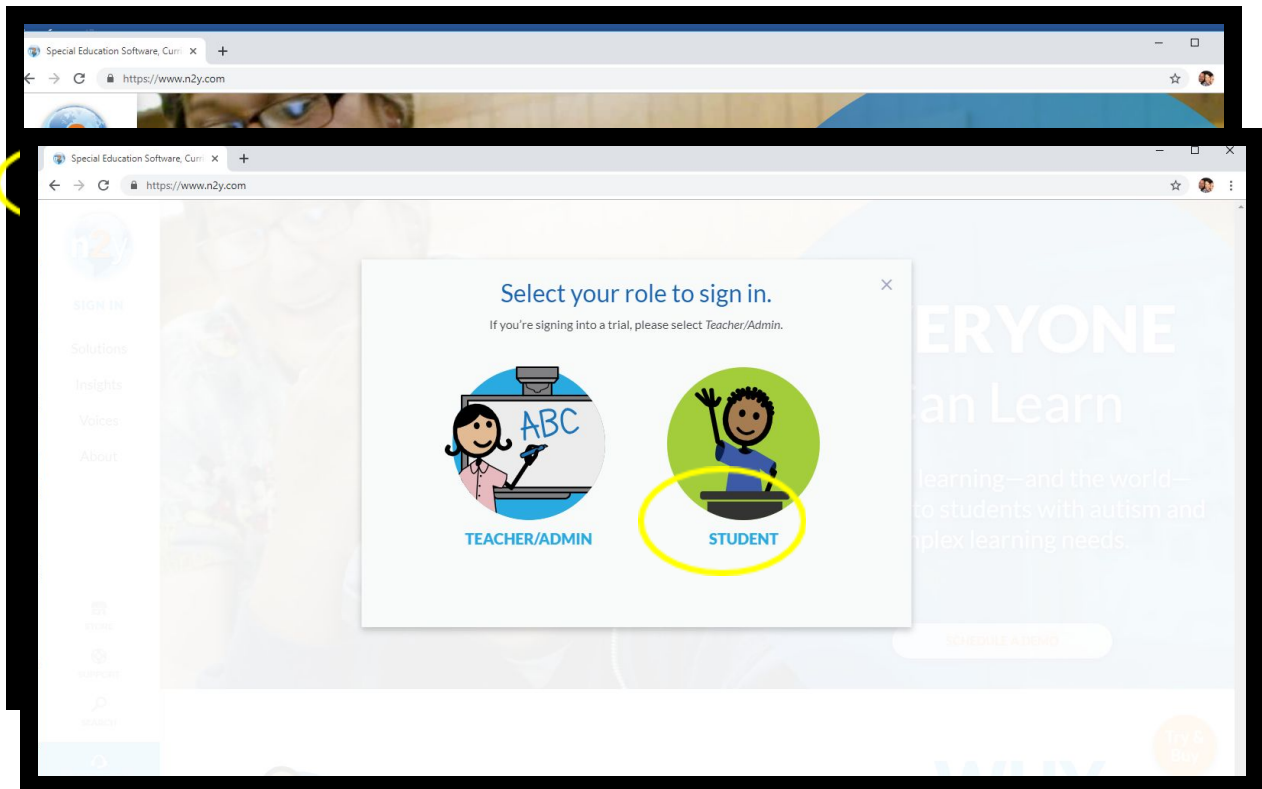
Special Education Software, Curr ×
+
https://www.n2y.com

Special Education Software, Curr ×
+
https://www.n2y.com

n2y

SIGN IN

Solutions

Insights

Voices

About

STORE

SUPPORT

SEARCH

Select your role to sign in.

If you're signing into a trial, please select Teacher/Admin.

×

ABC

TEACHER/ADMIN

STUDENT

ERYONE

Can Learn

learning—and the world—

to students with autism and

nplex learning needs.

SCHEDULE A DEMO

Try & Buy

WHY